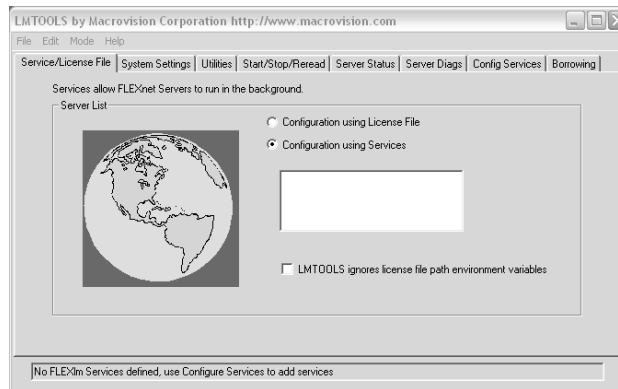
LMTOOLS by Macrovision Corporation http://www.macrovision.com

File Edit Mode Help

Service/License File | System Settings | Utilities | Start/Stop/Reread | Server Status | Server Diags | Config Services | Borrowing

Services allow FLEXnet Servers to run in the background.

Server List

Configuration using License File

Configuration using Services

LMTOOLS ignores license file path environment variables

No FLEXlm Services defined, use Configure Services to add services